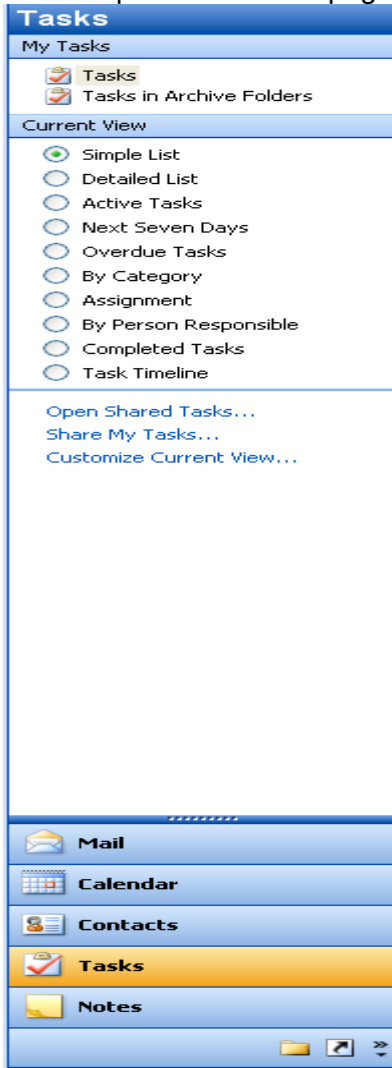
Tasks

My Tasks

Tasks
Tasks in Archive Folders

Current View

Simple List
Detailed List
Active Tasks
Next Seven Days
Overdue Tasks
By Category
Assignment
By Person Responsible
Completed Tasks
Task Timeline

Open Shared Tasks...
Share My Tasks...
Customize Current View...

Mail
Calendar
Contacts
Tasks
Notes